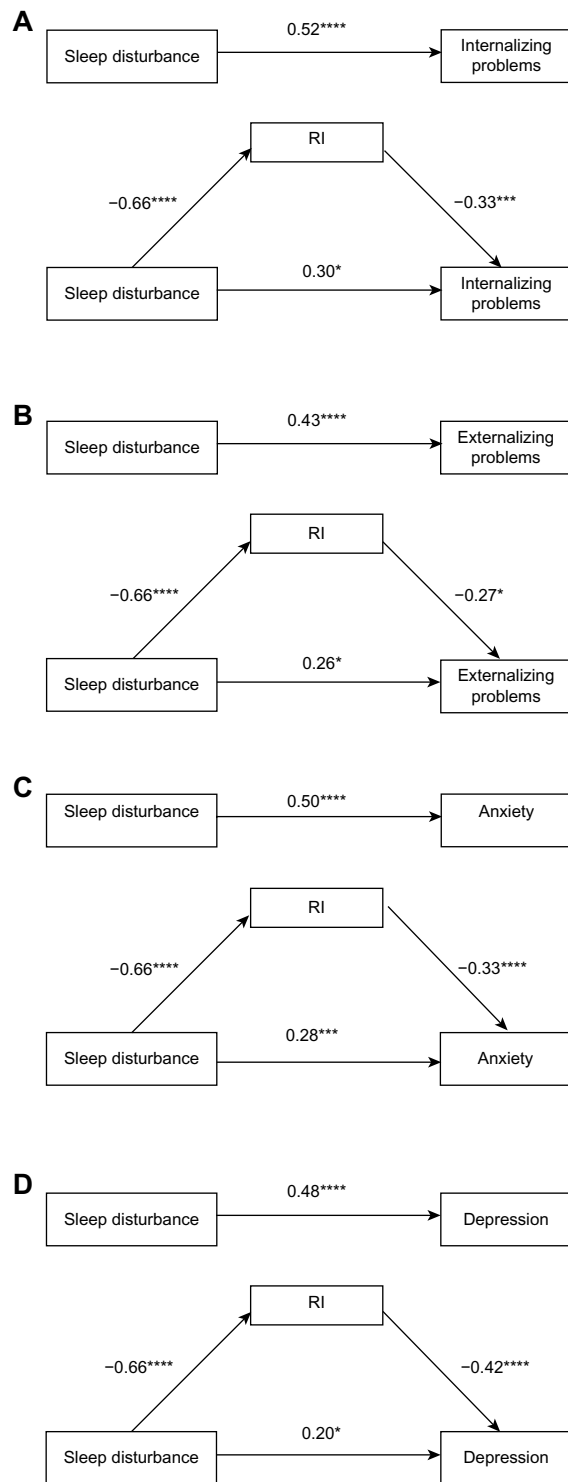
A

Sleep disturbance

0.52****

Internalizing problems

RI

−0.66****

−0.33***

Sleep disturbance

0.30*

Internalizing problems

B

Sleep disturbance

0.43****

Externalizing problems

RI

−0.66****

−0.27*

Sleep disturbance

0.26*

Externalizing problems

C

Sleep disturbance

0.50****

Anxiety

RI

−0.66****

−0.33****

Sleep disturbance

0.28***

Anxiety

D

Sleep disturbance

0.48****

Depression

RI

−0.66****

−0.42****

Sleep disturbance

0.20*

Depression